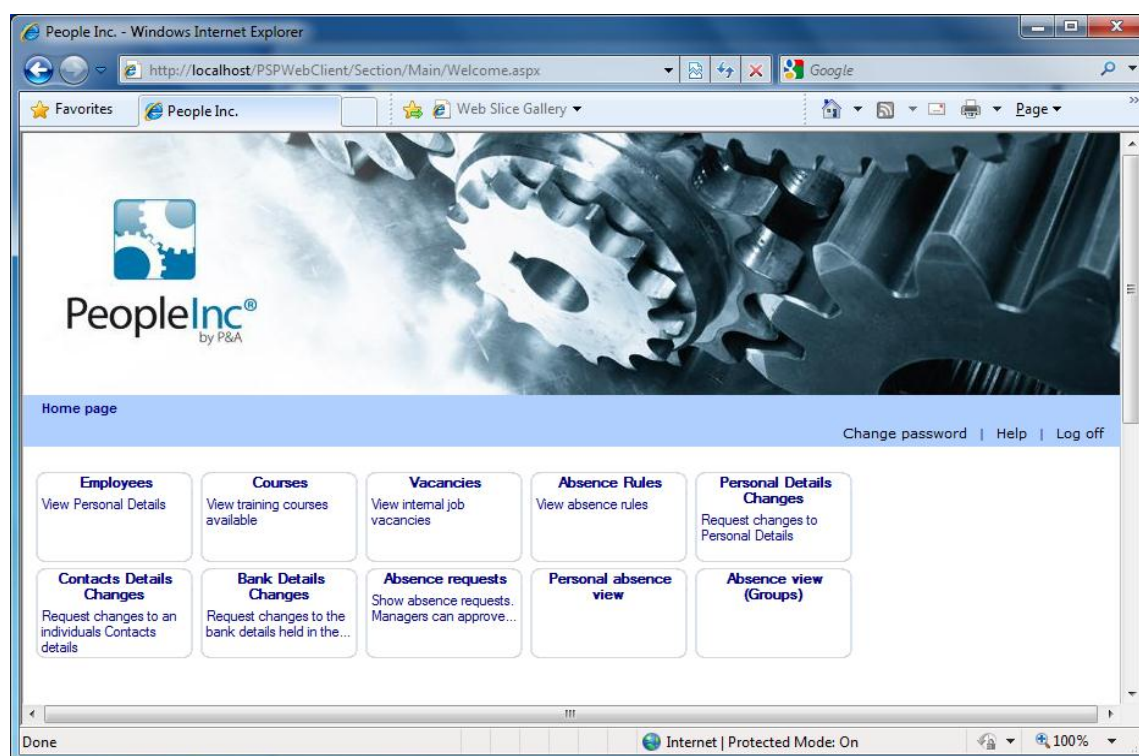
People Inc. - Windows Internet Explorer

http://localhost/PSPWebClient/Section/Main/Welcome.aspx

Google

Favorites | People Inc. | Web Slice Gallery ▾

Page ▾

PeopleInc®
by P&A

Home page

Change password | Help | Log off

**Employees**
View Personal Details

**Courses**
View training courses available

**Vacancies**
View internal job vacancies

**Absence Rules**
View absence rules

**Personal Details Changes**
Request changes to Personal Details

**Contacts Details Changes**
Request changes to an individuals Contacts details

**Bank Details Changes**
Request changes to the bank details held in the...

**Absence requests**
Show absence requests. Managers can approve...

**Personal absence view**

**Absence view (Groups)**

Done

Internet | Protected Mode: On

100%